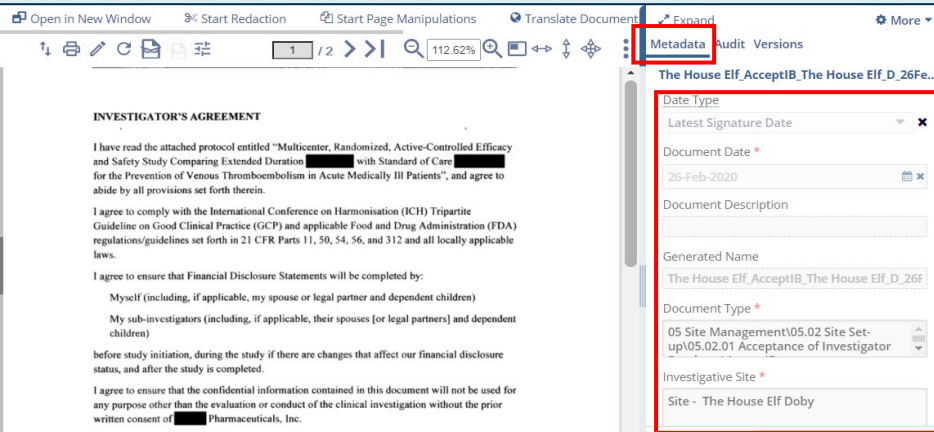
Open in New Window  Start Redaction  Start Page Manipulations  Translate Document

1 / 2  112.62%

INVESTIGATOR'S AGREEMENT

I have read the attached protocol entitled "Multicenter, Randomized, Active-Controlled Efficacy and Safety Study Comparing Extended Duration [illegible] with Standard of Care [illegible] for the Prevention of Venous Thromboembolism in Acute Medically Ill Patients", and agree to abide by all provisions set forth therein.

I agree to comply with the International Conference on Harmonisation (ICH) Tripartite Guideline on Good Clinical Practice (GCP) and applicable Food and Drug Administration (FDA) regulations/guidelines set forth in 21 CFR Parts 11, 50, 54, 56, and 312 and all locally applicable laws.

I agree to ensure that Financial Disclosure Statements will be completed by:

Myself (including, if applicable, my spouse or legal partner and dependent children)

My sub-investigators (including, if applicable, their spouses [or legal partners] and dependent children)

before study initiation, during the study if there are changes that affect our financial disclosure status, and after the study is completed.

I agree to ensure that the confidential information contained in this document will not be used for any purpose other than the evaluation or conduct of the clinical investigation without the prior written consent of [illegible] Pharmaceuticals, Inc.

Expand  More

Metadata  Audit  Versions

The House Elf_AcceptIB_The House Elf_D_26Fe...

Date Type
Latest Signature Date

Document Date *
26-Feb-2020

Document Description

Generated Name
The House Elf_AcceptIB_The House Elf_D_26F

Document Type *
05 Site Management\05.02 Site Set-up\05.02.01 Acceptance of Investigator

Investigative Site *
Site - The House Elf Doby